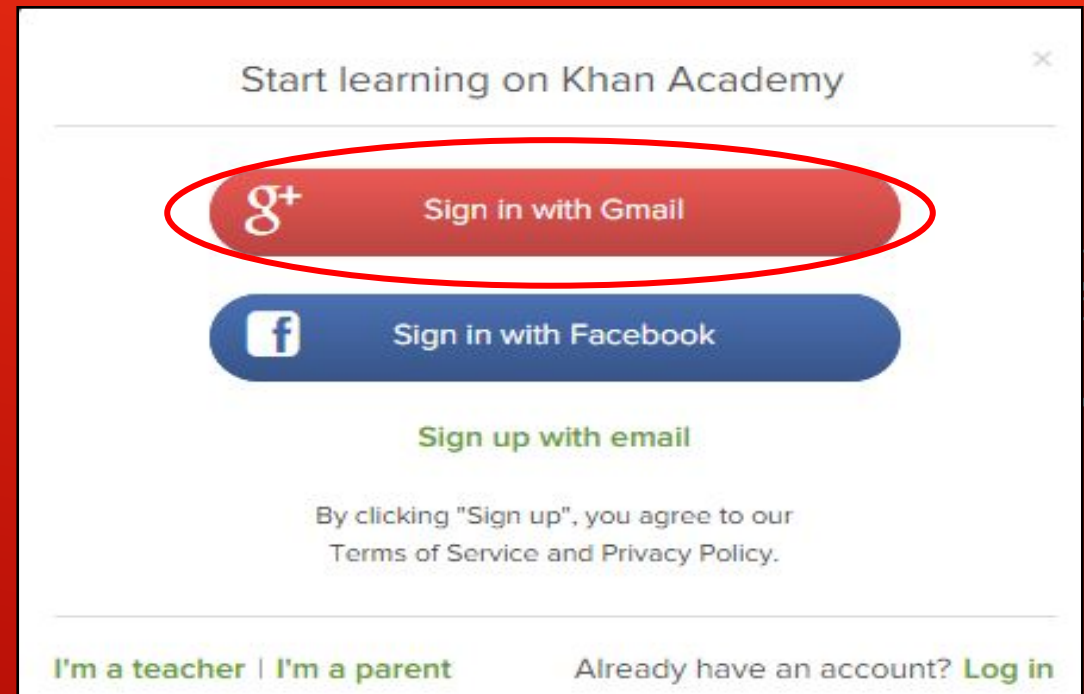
×

Start learning on Khan Academy

g+ Sign in with Gmail

f Sign in with Facebook

Sign up with email

By clicking "Sign up", you agree to our Terms of Service and Privacy Policy.

I'm a teacher | I'm a parent

Already have an account? Log in